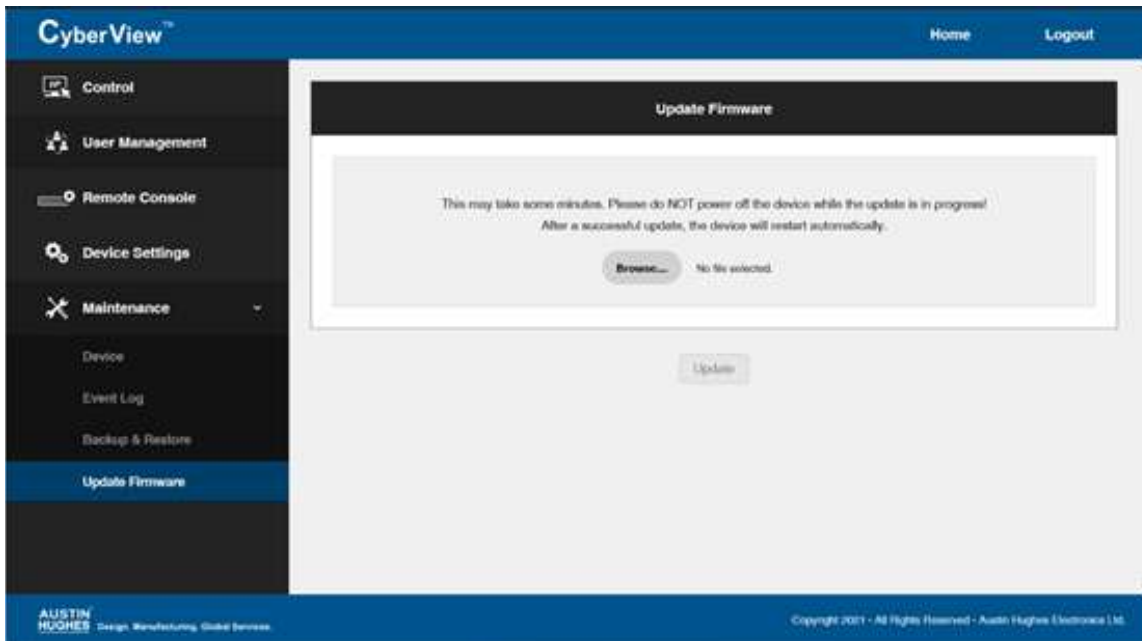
CyberView™

Home

Logout

Control

User Management

Remote Console

Device Settings

Maintenance

Device

Event Log

Backup & Restore

Update Firmware

Update Firmware

This may take some minutes. Please do NOT power off the device while the update is in progress!

After a successful update, the device will restart automatically.

Browse... No file selected.

Update

AUSTIN HUGHES Design. Manufacturing. Global Services.

Copyright 2021 - All Rights Reserved - Austin Hughes Electronics Ltd.